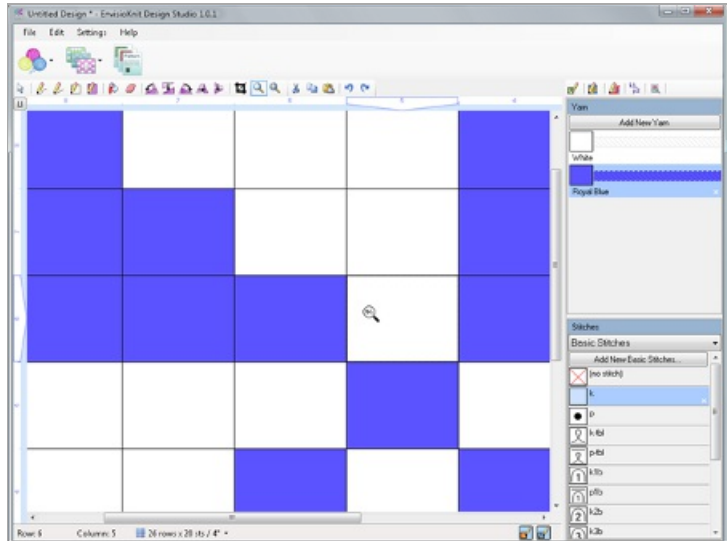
Untitled Design * - EnvisioKnit Design Studio 1.0.1

File Edit Settings Help

Yarn

Add New Yarn

White

Royal Blue

Stitches

Basic Stitches

Add New Basic Stitches...

(no stitch)

k

p

k-tbl

p-tbl

k1b

p1b

k2b

k3b

Row: 6 Column: 5 26 rows x 20 sts / 4"